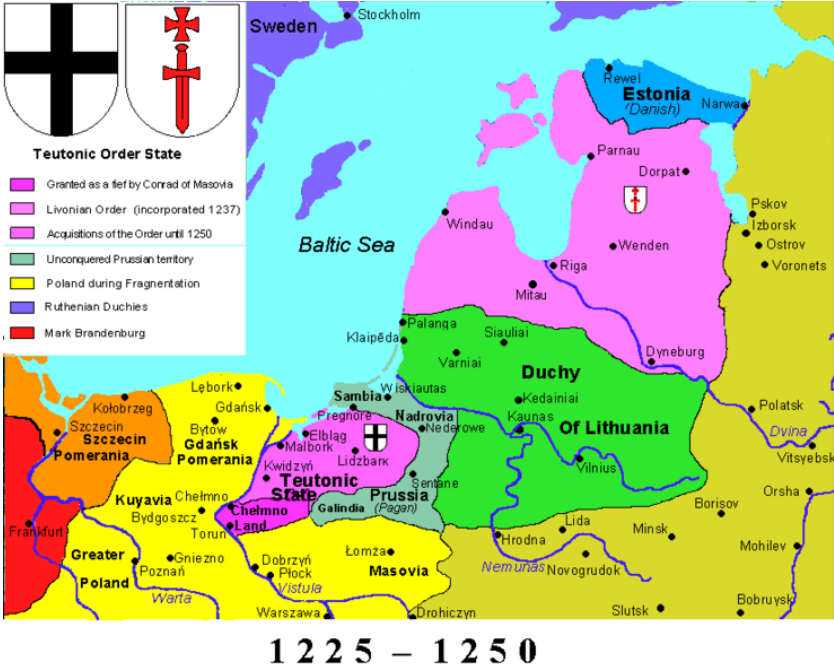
Teutonic Order State

Granted as a fief by Conrad of Masovia
Livonian Order (incorporated 1237)
Acquisitions of the Order until 1250
Unconquered Prussian territory
Poland during Fragmentation
Ruthenian Duchies
Mark Brandenburg

Sweden
Stockholm
Rewel
Estonia
(Danish)
Narwa
Parnau
Dorpat
Pskov
Izborsk
Ostrov
Voronets
Windau
Wenden
Baltic Sea
Riga
Mitau
Palanga
Siauliai
Klaipėda
Varniai
Duchy
Dyneburg
Sambia
Wiskiautas
Kedainiai
Kaunas
Of Lithuania
Polatsk
Dvina
Lębork
Kołobrzeg
Gdańsk
Pregnore
Nadrovia
Nederowe
Szczecin
Szczecin
Pomerania
Bytów
Gdańsk
Pomerania
Malbork
Elbląg
Lidzbark
Vilnius
Vitsyebsk
Kwidzyń
Teutonic
State
Sentane
Prussia
(Pagan)
Orsha
Kuyavia
Chełmno
Chelmno
Land
Galindia
Borisov
Bydgoszcz
Toruń
Lida
Frankfurt
Minsk
Greater
Poland
Gniezno
Poznań
Dobrzyń
Płock
Łomża
Masovia
Hrodna
Nemunas
Novogrudok
Mohilev
Warta
Vistula
Warszawa
Drohiczyn
Slutsk
Bobruysk

1 2 2 5 – 1 2 5 0